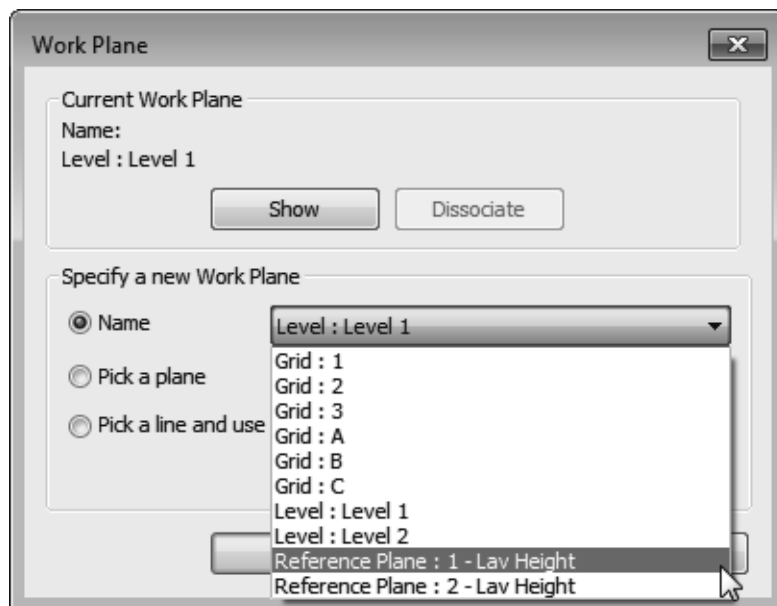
Work Plane

Current Work Plane
Name:
Level : Level 1

Show
Dissociate

Specify a new Work Plane

Name
Level : Level 1

Pick a plane

Pick a line and use

Grid : 1
Grid : 2
Grid : 3
Grid : A
Grid : B
Grid : C
Level : Level 1
Level : Level 2
Reference Plane : 1 - Lav Height
Reference Plane : 2 - Lav Height